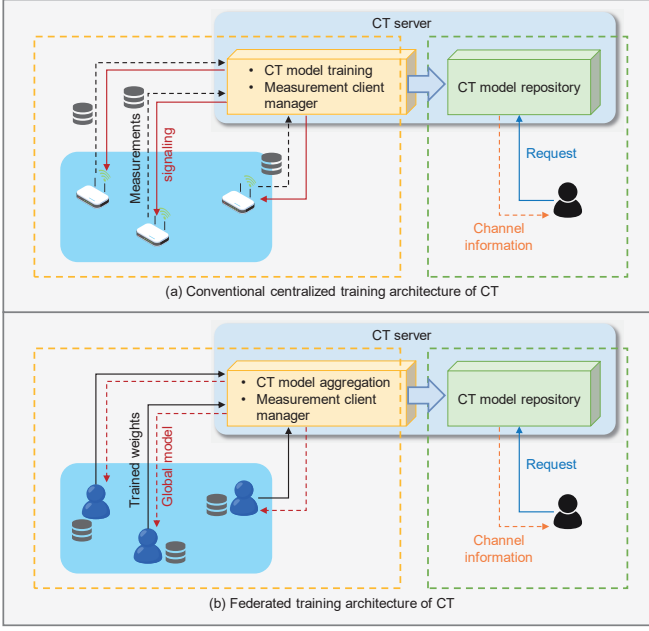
CT server

• CT model training
• Measurement client manager

CT model repository

Measurements

signaling

Request

Channel information

(a) Conventional centralized training architecture of CT

CT server

• CT model aggregation
• Measurement client manager

CT model repository

Trained weights

Global model

Request

Channel information

(b) Federated training architecture of CT